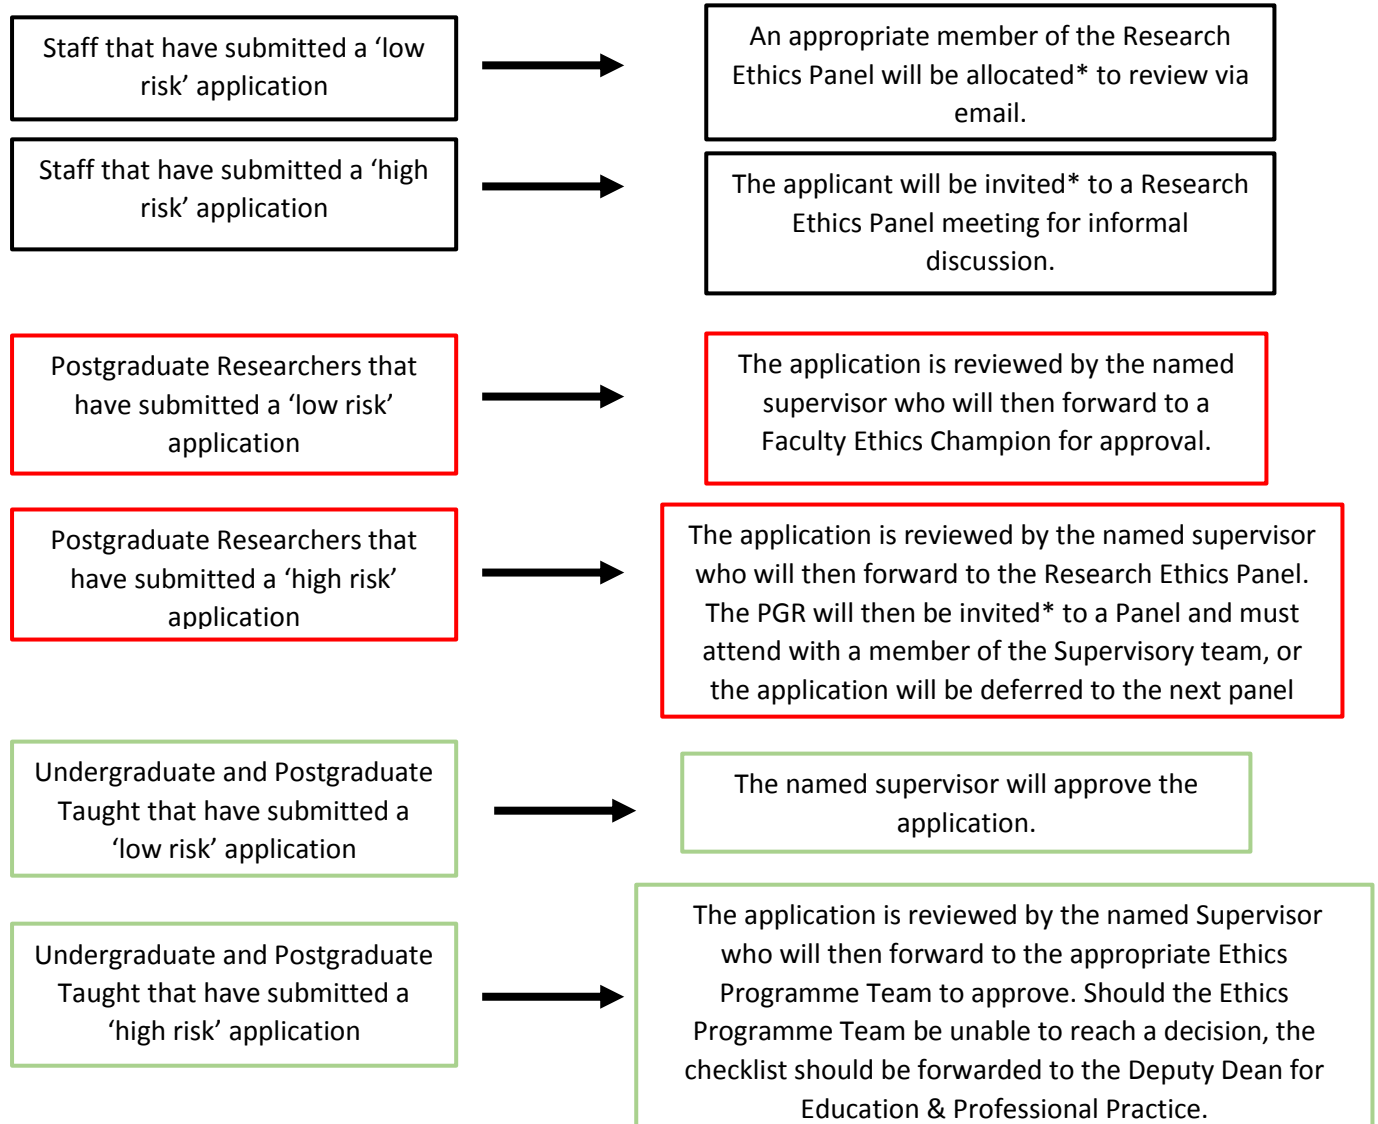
Staff that have submitted a ‘low risk’ application

An appropriate member of the Research Ethics Panel will be allocated* to review via email.

Staff that have submitted a ‘high risk’ application

The applicant will be invited* to a Research Ethics Panel meeting for informal discussion.

Postgraduate Researchers that have submitted a ‘low risk’ application

The application is reviewed by the named supervisor who will then forward to a Faculty Ethics Champion for approval.

Postgraduate Researchers that have submitted a ‘high risk’ application

The application is reviewed by the named supervisor who will then forward to the Research Ethics Panel. The PGR will then be invited* to a Panel and must attend with a member of the Supervisory team, or the application will be deferred to the next panel

Undergraduate and Postgraduate Taught that have submitted a ‘low risk’ application

The named supervisor will approve the application.

Undergraduate and Postgraduate Taught that have submitted a ‘high risk’ application

The application is reviewed by the named Supervisor who will then forward to the appropriate Ethics Programme Team to approve. Should the Ethics Programme Team be unable to reach a decision, the checklist should be forwarded to the Deputy Dean for Education & Professional Practice.